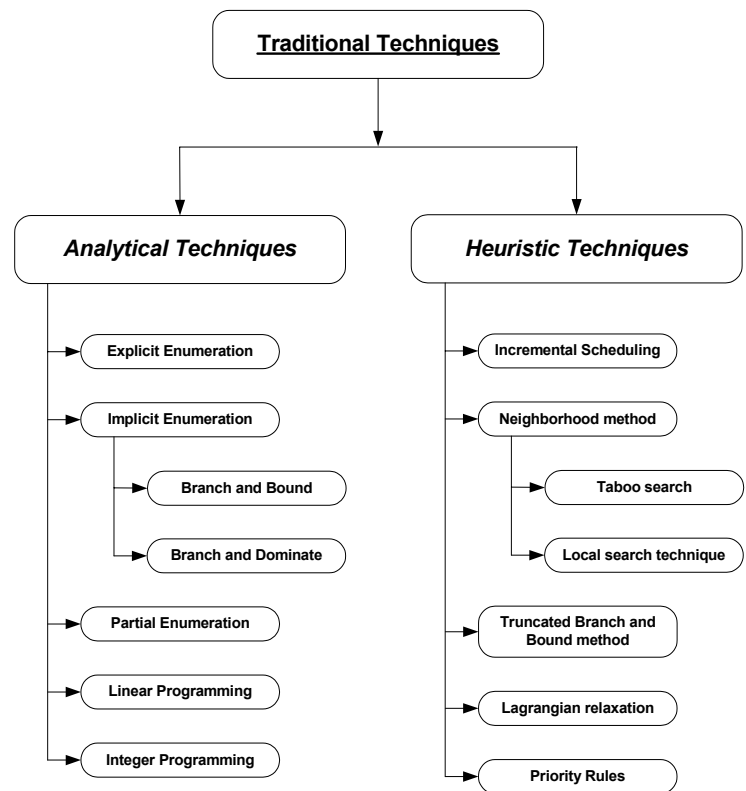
Traditional Techniques

Analytical Techniques

Explicit Enumeration

Implicit Enumeration

Branch and Bound

Branch and Dominate

Partial Enumeration

Linear Programming

Integer Programming

Heuristic Techniques

Incremental Scheduling

Neighborhood method

Taboo search

Local search technique

Truncated Branch and Bound method

Lagrangian relaxation

Priority Rules